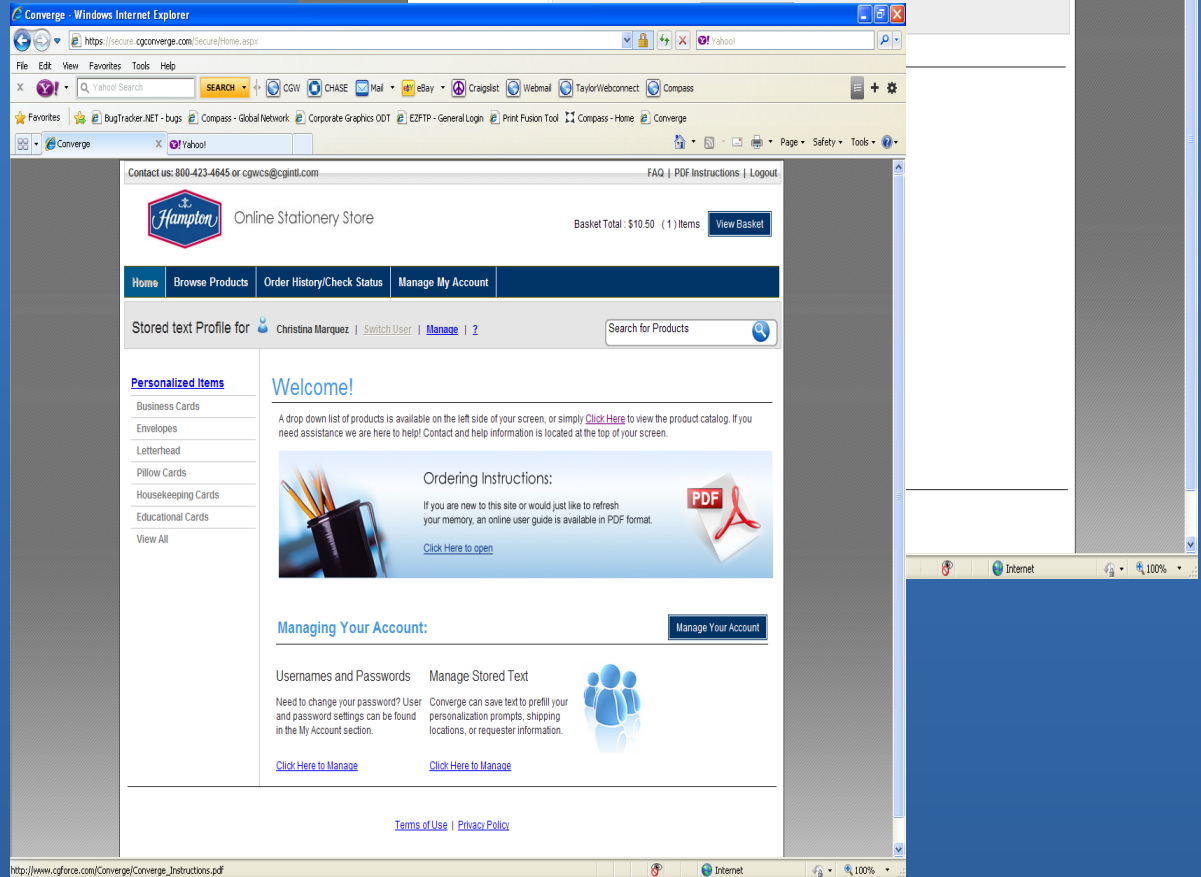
Converge - Windows Internet Explorer

https://secure.cgconverge.com/Secure/Home.aspx

Yahoo!

File Edit View Favorites Tools Help

Yahoo! Search SEARCH CGW CHASE Mail eBay Craigslist Webmail TaylorWebconnect Compass

Favorites BugTracker.NET - bugs Compass - Global Network Corporate Graphics ODT EZFTP - General Login Print Fusion Tool Compass - Home Converge

Converge Yahoo!

Page Safety Tools

Contact us: 800-423-4645 or cgwcs@cgintl.com

FAQ | PDF Instructions | Logout

Hampton

Online Stationery Store

Basket Total : $10.50 ( 1 ) Items View Basket

Home Browse Products Order History/Check Status Manage My Account

Stored text Profile for Christina Marquez | Switch User | Manage | ?

Search for Products

Personalized Items

Business Cards

Envelopes

Letterhead

Pillow Cards

Housekeeping Cards

Educational Cards

View All

Welcome!

A drop down list of products is available on the left side of your screen, or simply Click Here to view the product catalog. If you need assistance we are here to help! Contact and help information is located at the top of your screen.

Ordering Instructions:

If you are new to this site or would just like to refresh your memory, an online user guide is available in PDF format.

Click Here to open

PDF

Managing Your Account:

Manage Your Account

Usernames and Passwords

Need to change your password? User and password settings can be found in the My Account section.

Click Here to Manage

Manage Stored Text

Converge can save text to prefill your personalization prompts, shipping locations, or requester information.

Click Here to Manage

Terms of Use | Privacy Policy

http://www.cgforce.com/Converge/Converge_Instructions.pdf

Internet

100%

Internet

100%